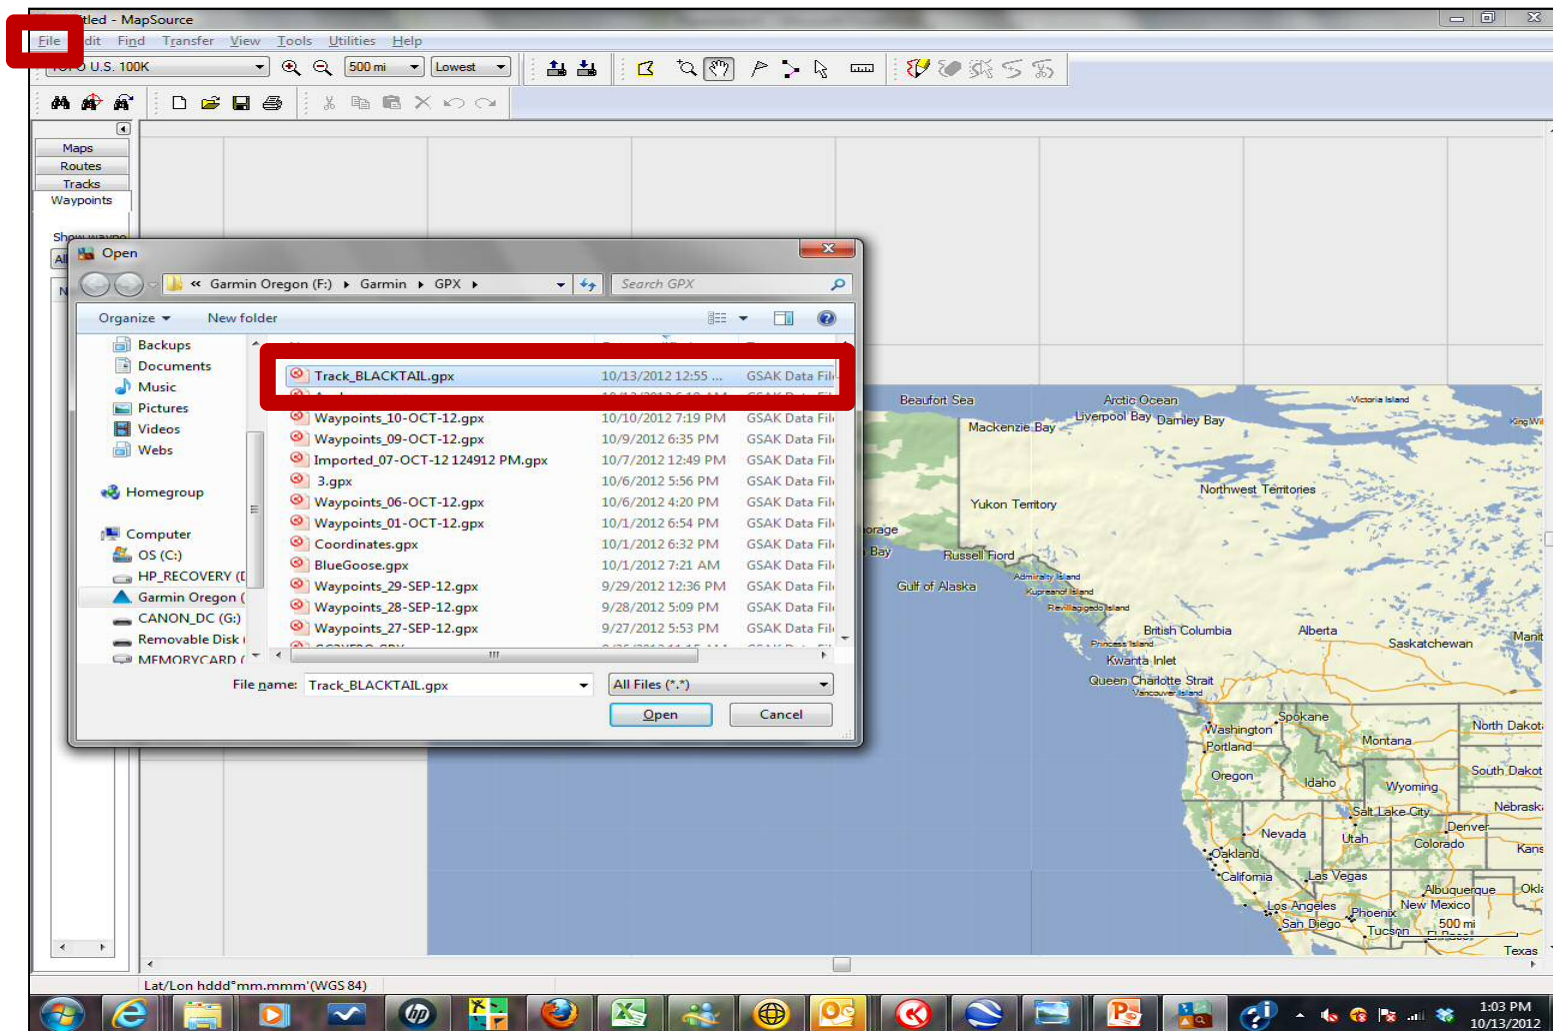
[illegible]tled - MapSource

File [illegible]dit Find Transfer View Tools Utilities Help

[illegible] U.S. 100K

500 mi

Lowest

Maps
Routes
Tracks
Waypoints

Show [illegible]

Open

« Garmin Oregon (F:) ▸ Garmin ▸ GPX ▸

Search GPX

Organize ▾ New folder

Backups
Documents
Music
Pictures
Videos
Webs

Homegroup

Computer
OS (C:)
HP_RECOVERY ([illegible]
Garmin Oregon ([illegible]
CANON_DC (G:)
Removable Disk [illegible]
MEMORYCARD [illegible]

| | | |
|---|---|---|
| Track_BLACKTAIL.gpx | 10/13/2012 12:55 ... | GSAK Data Fil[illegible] |
| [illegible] | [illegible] | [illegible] |
| Waypoints_10-OCT-12.gpx | 10/10/2012 7:19 PM | GSAK Data Fil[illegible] |
| Waypoints_09-OCT-12.gpx | 10/9/2012 6:35 PM | GSAK Data Fil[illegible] |
| Imported_07-OCT-12 124912 PM.gpx | 10/7/2012 12:49 PM | GSAK Data Fil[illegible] |
| 3.gpx | 10/6/2012 5:56 PM | GSAK Data Fil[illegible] |
| Waypoints_06-OCT-12.gpx | 10/6/2012 4:20 PM | GSAK Data Fil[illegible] |
| Waypoints_01-OCT-12.gpx | 10/1/2012 6:54 PM | GSAK Data Fil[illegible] |
| Coordinates.gpx | 10/1/2012 6:32 PM | GSAK Data Fil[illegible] |
| BlueGoose.gpx | 10/1/2012 7:21 AM | GSAK Data Fil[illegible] |
| Waypoints_29-SEP-12.gpx | 9/29/2012 12:36 PM | GSAK Data Fil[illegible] |
| Waypoints_28-SEP-12.gpx | 9/28/2012 5:09 PM | GSAK Data Fil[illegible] |
| Waypoints_27-SEP-12.gpx | 9/27/2012 5:53 PM | GSAK Data Fil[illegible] |

File name: Track_BLACKTAIL.gpx

All Files (*.*)

Open Cancel

Beaufort Sea
Arctic Ocean
Victoria Island
Liverpool Bay
Darnley Bay
Mackenzie Bay
Northwest Territories
Yukon Territory
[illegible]orage
Bay
Russell Fiord
Gulf of Alaska
Admiralty Island
Kupreanof Island
Revillagigedo Island
Princess Island
British Columbia
Alberta
Saskatchewan
Manit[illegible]
Kwanta Inlet
Queen Charlotte Strait
Vancouver Island
Spokane
Washington
Portland
Montana
North Dakot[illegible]
South Dakot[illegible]
Oregon
Idaho
Wyoming
Nebrask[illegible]
Salt Lake City
Denver
Nevada
Utah
Colorado
Kans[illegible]
Oakland
California
Las Vegas
Albuquerque
Okl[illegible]
Los Angeles
Phoenix
New Mexico
San Diego
Tucson
500 mi
Texas

Lat/Lon hddd°mm.mmm'(WGS 84)

1:03 PM
10/13/2012